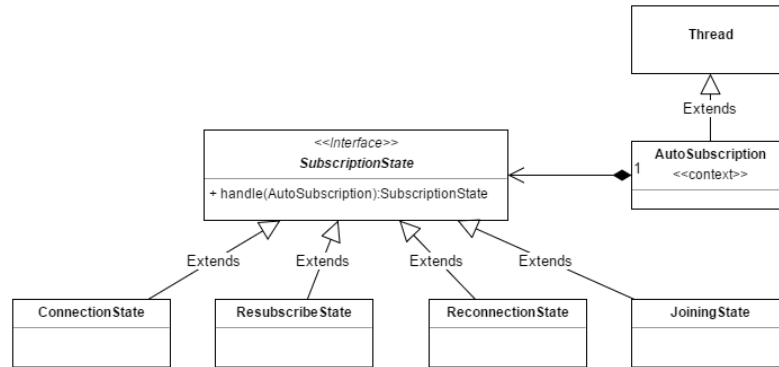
Thread

Extends

<<Interface>>
SubscriptionState

+ handle(AutoSubscription):SubscriptionState

AutoSubscription
<<context>>

1

Extends

Extends

Extends

Extends

ConnectionState

ResubscribeState

ReconnectionState

JoiningState